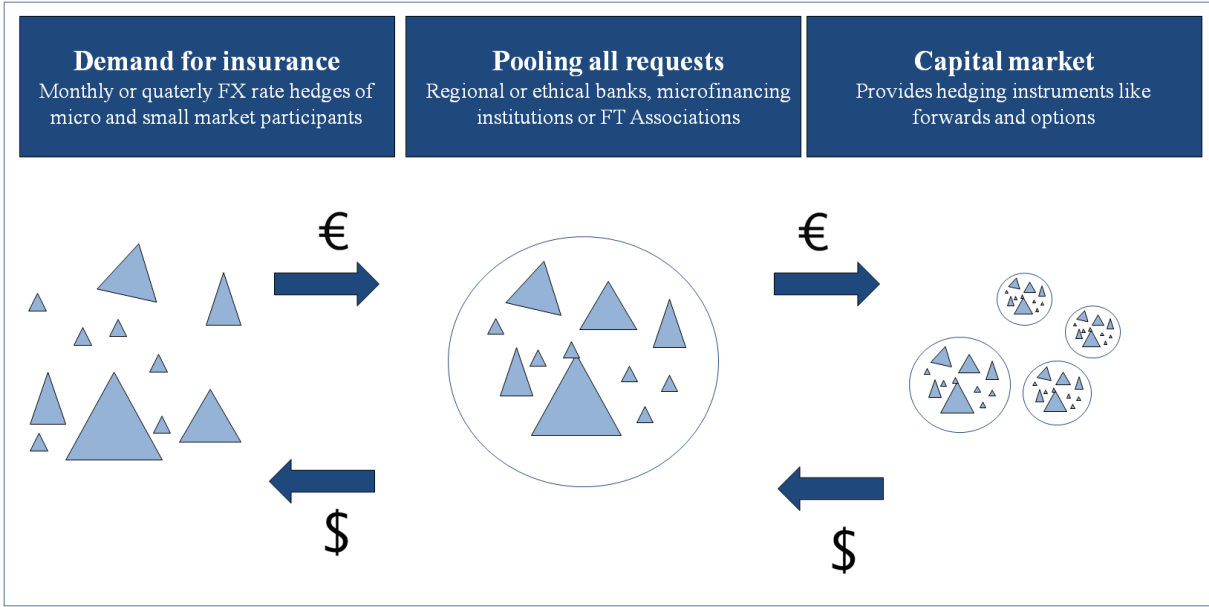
Demand for insurance
Monthly or quaterly FX rate hedges of micro and small market participants

Pooling all requests
Regional or ethical banks, microfinancing institutions or FT Associations

Capital market
Provides hedging instruments like forwards and options

€

$

€

$